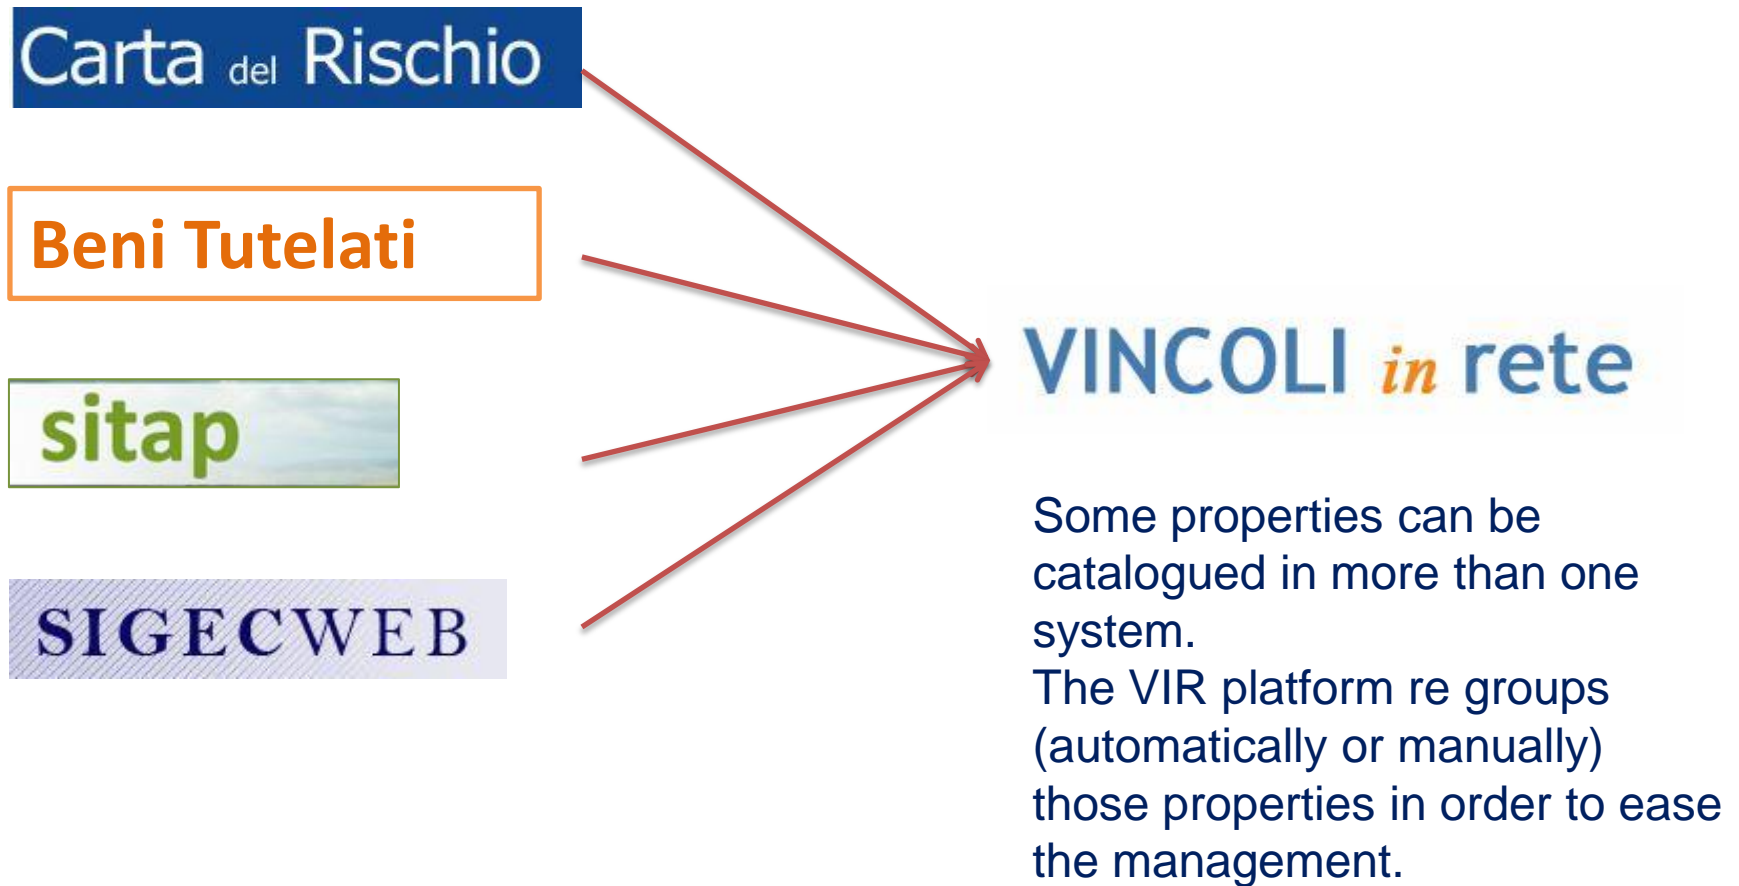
Carta del Rischio

Beni Tutelati

sitap

SIGECWEB

VINCOLI in rete

Some properties can be catalogued in more than one system.
The VIR platform re groups (automatically or manually) those properties in order to ease the management.